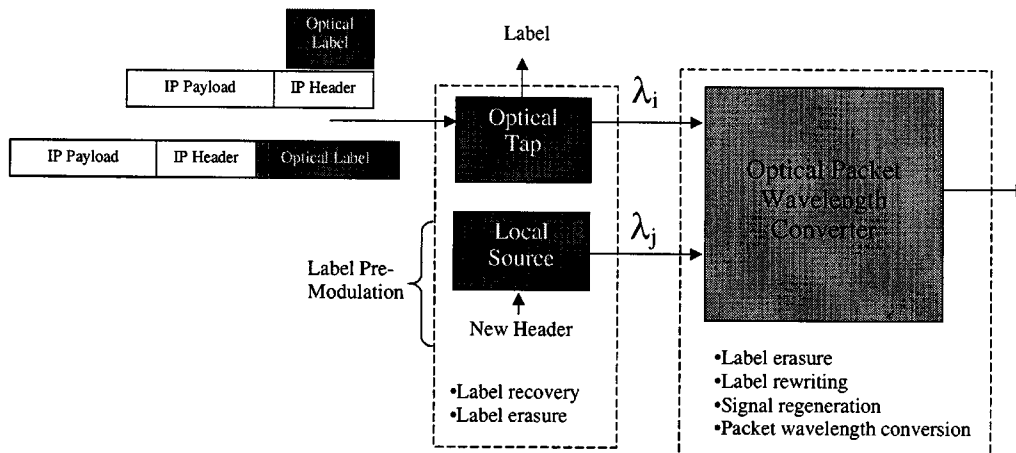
Optical Label

IP Payload | IP Header

IP Payload | IP Header | Optical Label

Label

Optical Tap

$\lambda_i$

Optical Packet Wavelength Converter

Local Source

$\lambda_j$

Label Pre-Modulation

New Header

•Label recovery
•Label erasure

•Label erasure
•Label rewriting
•Signal regeneration
•Packet wavelength conversion